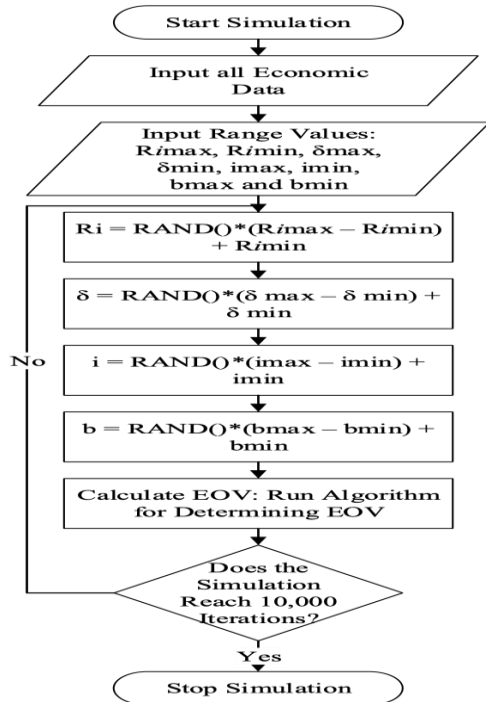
Start Simulation

Input all Economic Data

Input Range Values: Rimax, Rimin, δmax, δmin, imax, imin, bmax and bmin

Ri = RAND()*(Rimax – Rimin) + Rimin

δ = RAND()*(δ max – δ min) + δ min

No

i = RAND()*(imax – imin) + imin

b = RAND()*(bmax – bmin) + bmin

Calculate EOV: Run Algorithm for Determining EOV

Does the Simulation Reach 10,000 Iterations?

Yes

Stop Simulation